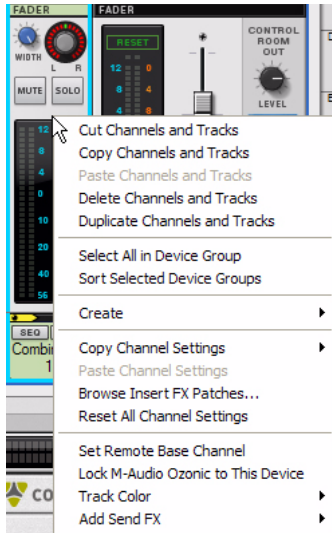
FADER
FADER
WIDTH
L R
MUTE
SOLO
RESET
CONTROL ROOM OUT
LEVEL
12
0
4
8
12
0
4
8
12
20
30
40
56
SEQ
Combi
1
CO

Cut Channels and Tracks
Copy Channels and Tracks
Paste Channels and Tracks
Delete Channels and Tracks
Duplicate Channels and Tracks

Select All in Device Group
Sort Selected Device Groups

Create

Copy Channel Settings
Paste Channel Settings
Browse Insert FX Patches...
Reset All Channel Settings

Set Remote Base Channel
Lock M-Audio Ozonic to This Device
Track Color
Add Send FX